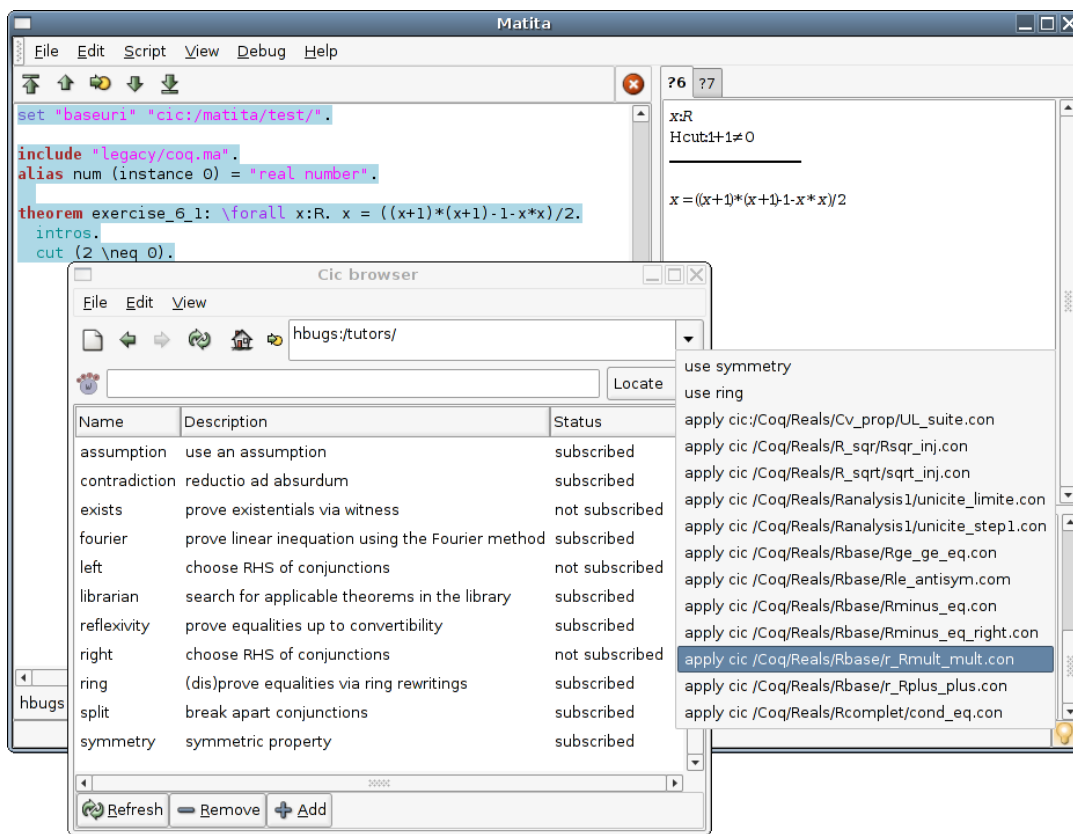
Matita

File Edit Script View Debug Help

?6 ?7

set "baseuri" "cic:/matita/test/".

include "legacy/coq.ma".
alias num (instance 0) = "real number".

theorem exercise_6_1: \forall x:R. x = ((x+1)*(x+1)-1-x*x)/2.
intros.
cut (2 \neq 0).

$x$:$R$
Hcut:$1+1\neq 0$

$x=((x+1)*(x+1)-1-x*x)/2$

Cic browser

File Edit View

hbugs:/tutors/

Locate

| Name | Description | Status |
|---|---|---|
| assumption | use an assumption | subscribed |
| contradiction | reductio ad absurdum | subscribed |
| exists | prove existentials via witness | not subscribed |
| fourier | prove linear inequation using the Fourier method | subscribed |
| left | choose RHS of conjunctions | not subscribed |
| librarian | search for applicable theorems in the library | subscribed |
| reflexivity | prove equalities up to convertibility | subscribed |
| right | choose RHS of conjunctions | not subscribed |
| ring | (dis)prove equalities via ring rewritings | subscribed |
| split | break apart conjunctions | subscribed |
| symmetry | symmetric property | subscribed |

Refresh Remove Add

hbugs

use symmetry
use ring
apply cic:/Coq/Reals/Cv_prop/UL_suite.con
apply cic /Coq/Reals/R_sqr/Rsqr_inj.con
apply cic /Coq/Reals/R_sqrt/sqrt_inj.con
apply cic /Coq/Reals/Ranalysis1/unicite_limite.con
apply cic /Coq/Reals/Ranalysis1/unicite_step1.con
apply cic /Coq/Reals/Rbase/Rge_ge_eq.con
apply cic /Coq/Reals/Rbase/Rle_antisym.com
apply cic /Coq/Reals/Rbase/Rminus_eq.con
apply cic /Coq/Reals/Rbase/Rminus_eq_right.con
apply cic /Coq/Reals/Rbase/r_Rmult_mult.con
apply cic /Coq/Reals/Rbase/r_Rplus_plus.con
apply cic /Coq/Reals/Rcomplet/cond_eq.con